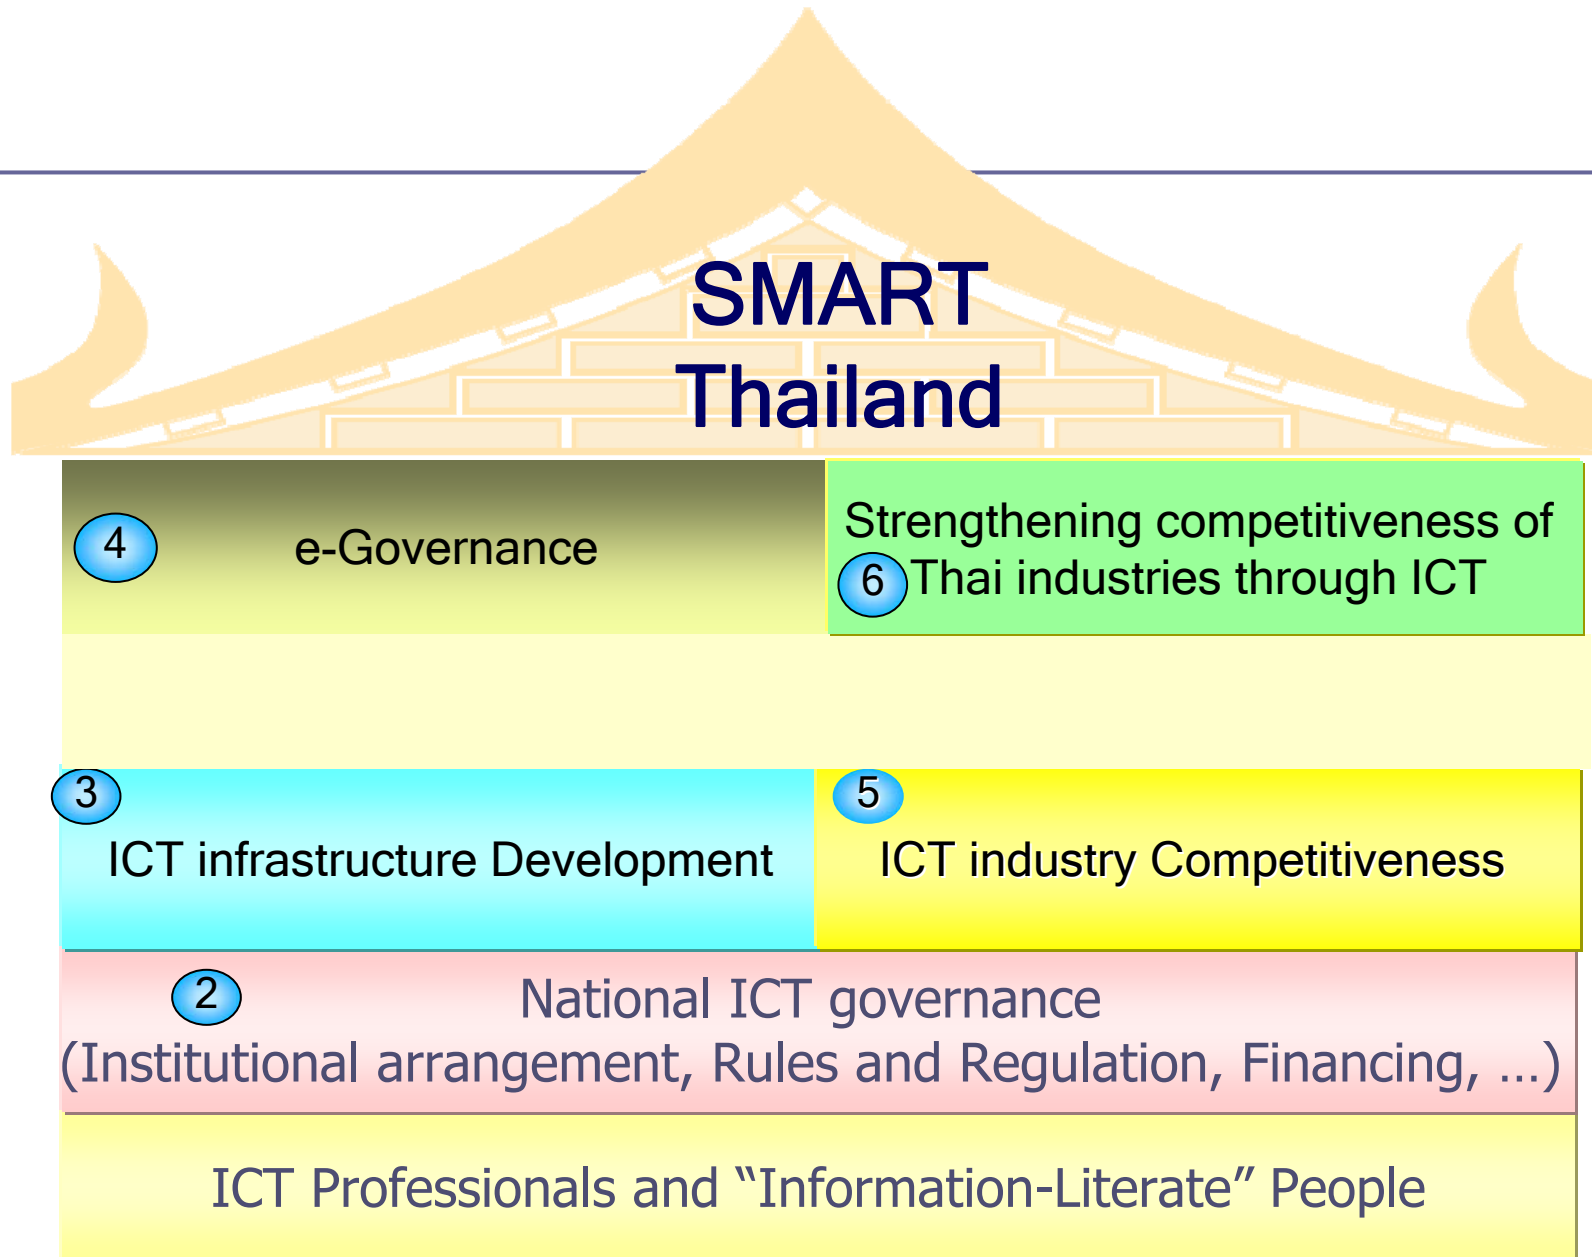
SMART
Thailand

4 e-Governance

Strengthening competitiveness of
6 Thai industries through ICT

3
ICT infrastructure Development

5
ICT industry Competitiveness

2 National ICT governance
(Institutional arrangement, Rules and Regulation, Financing, …)

ICT Professionals and “Information-Literate” People